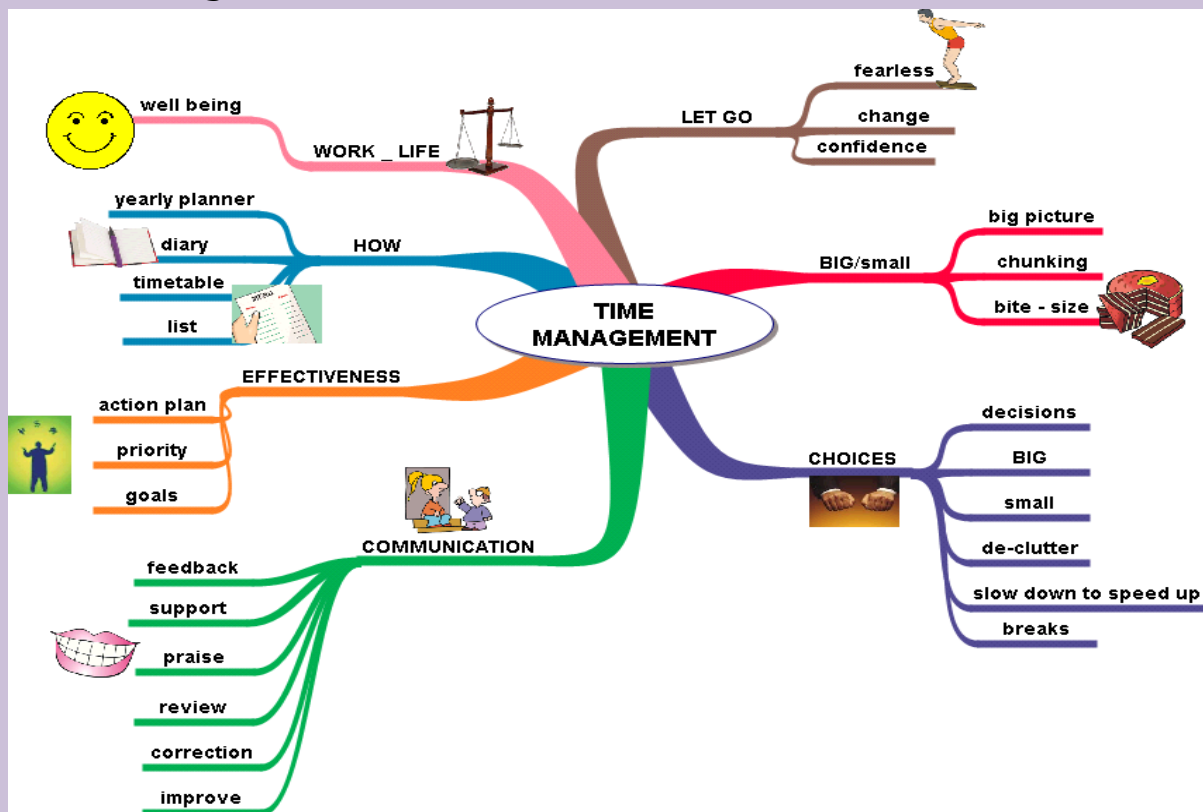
TIME MANAGEMENT

WORK _ LIFE
well being

HOW
yearly planner
diary
timetable
list

EFFECTIVENESS
action plan
priority
goals

COMMUNICATION
feedback
support
praise
review
correction
improve

LET GO
fearless
change
confidence

BIG/small
big picture
chunking
bite - size

CHOICES
decisions
BIG
small
de-clutter
slow down to speed up
breaks